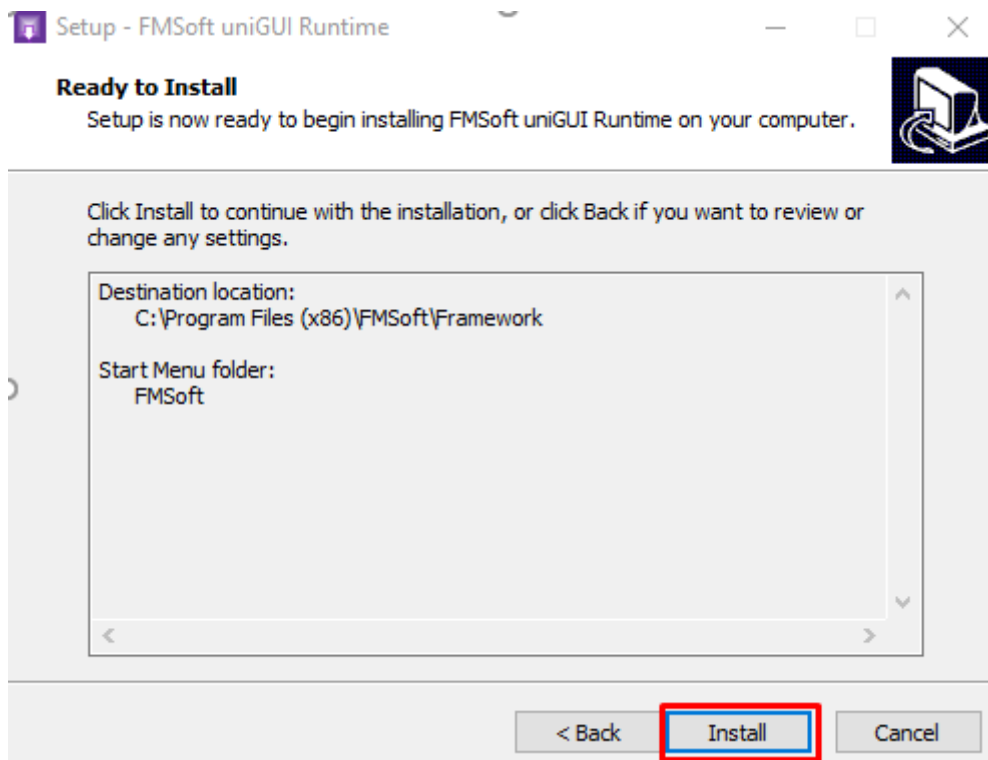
Setup - FMSoft uniGUI Runtime

Ready to Install
Setup is now ready to begin installing FMSoft uniGUI Runtime on your computer.

Click Install to continue with the installation, or click Back if you want to review or change any settings.

Destination location:
C:\Program Files (x86)\FMSoft\Framework

Start Menu folder:
FMSoft

< Back
Install
Cancel